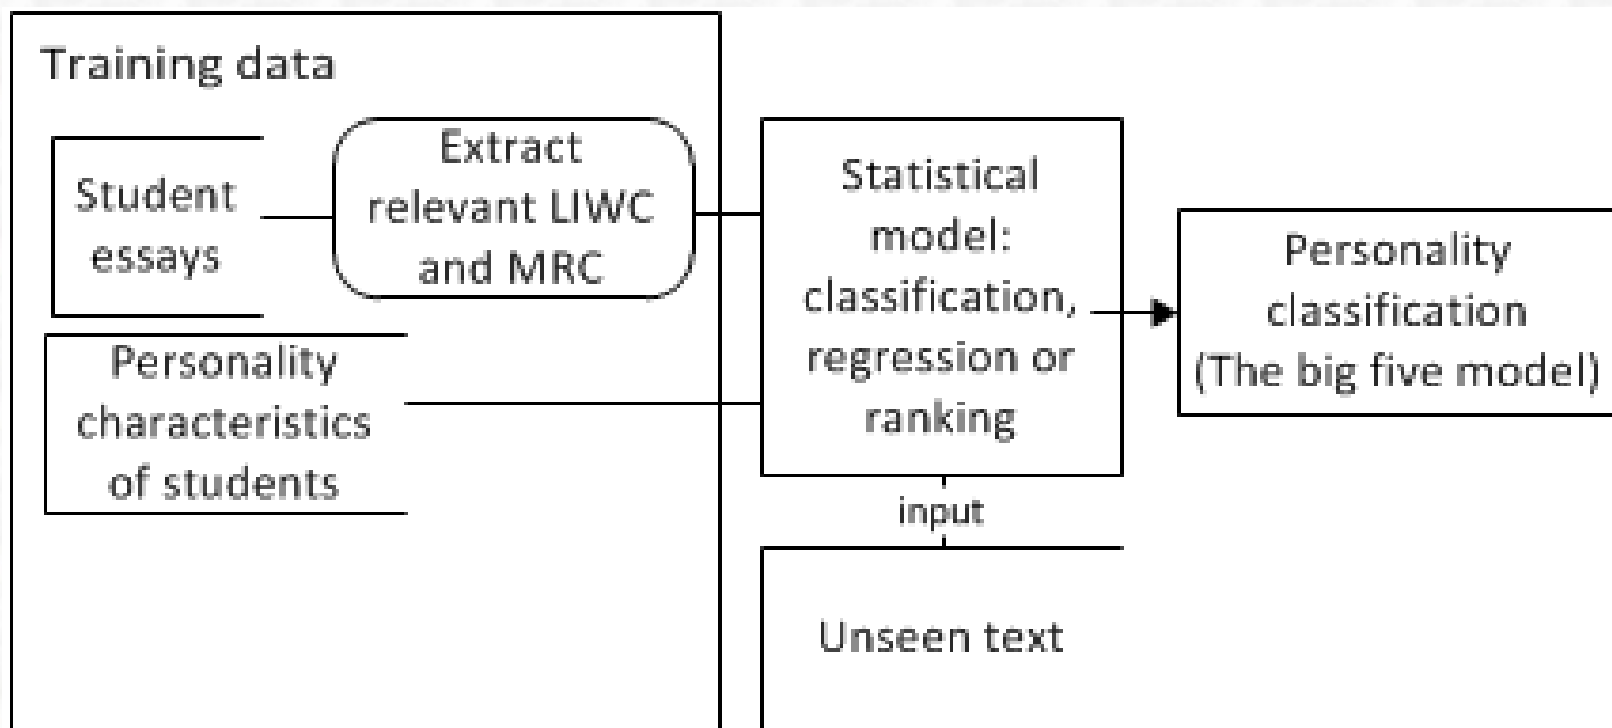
Training data

Student essays

Extract relevant LIWC and MRC

Personality characteristics of students

Statistical model: classification, regression or ranking

Personality classification (The big five model)

input

Unseen text